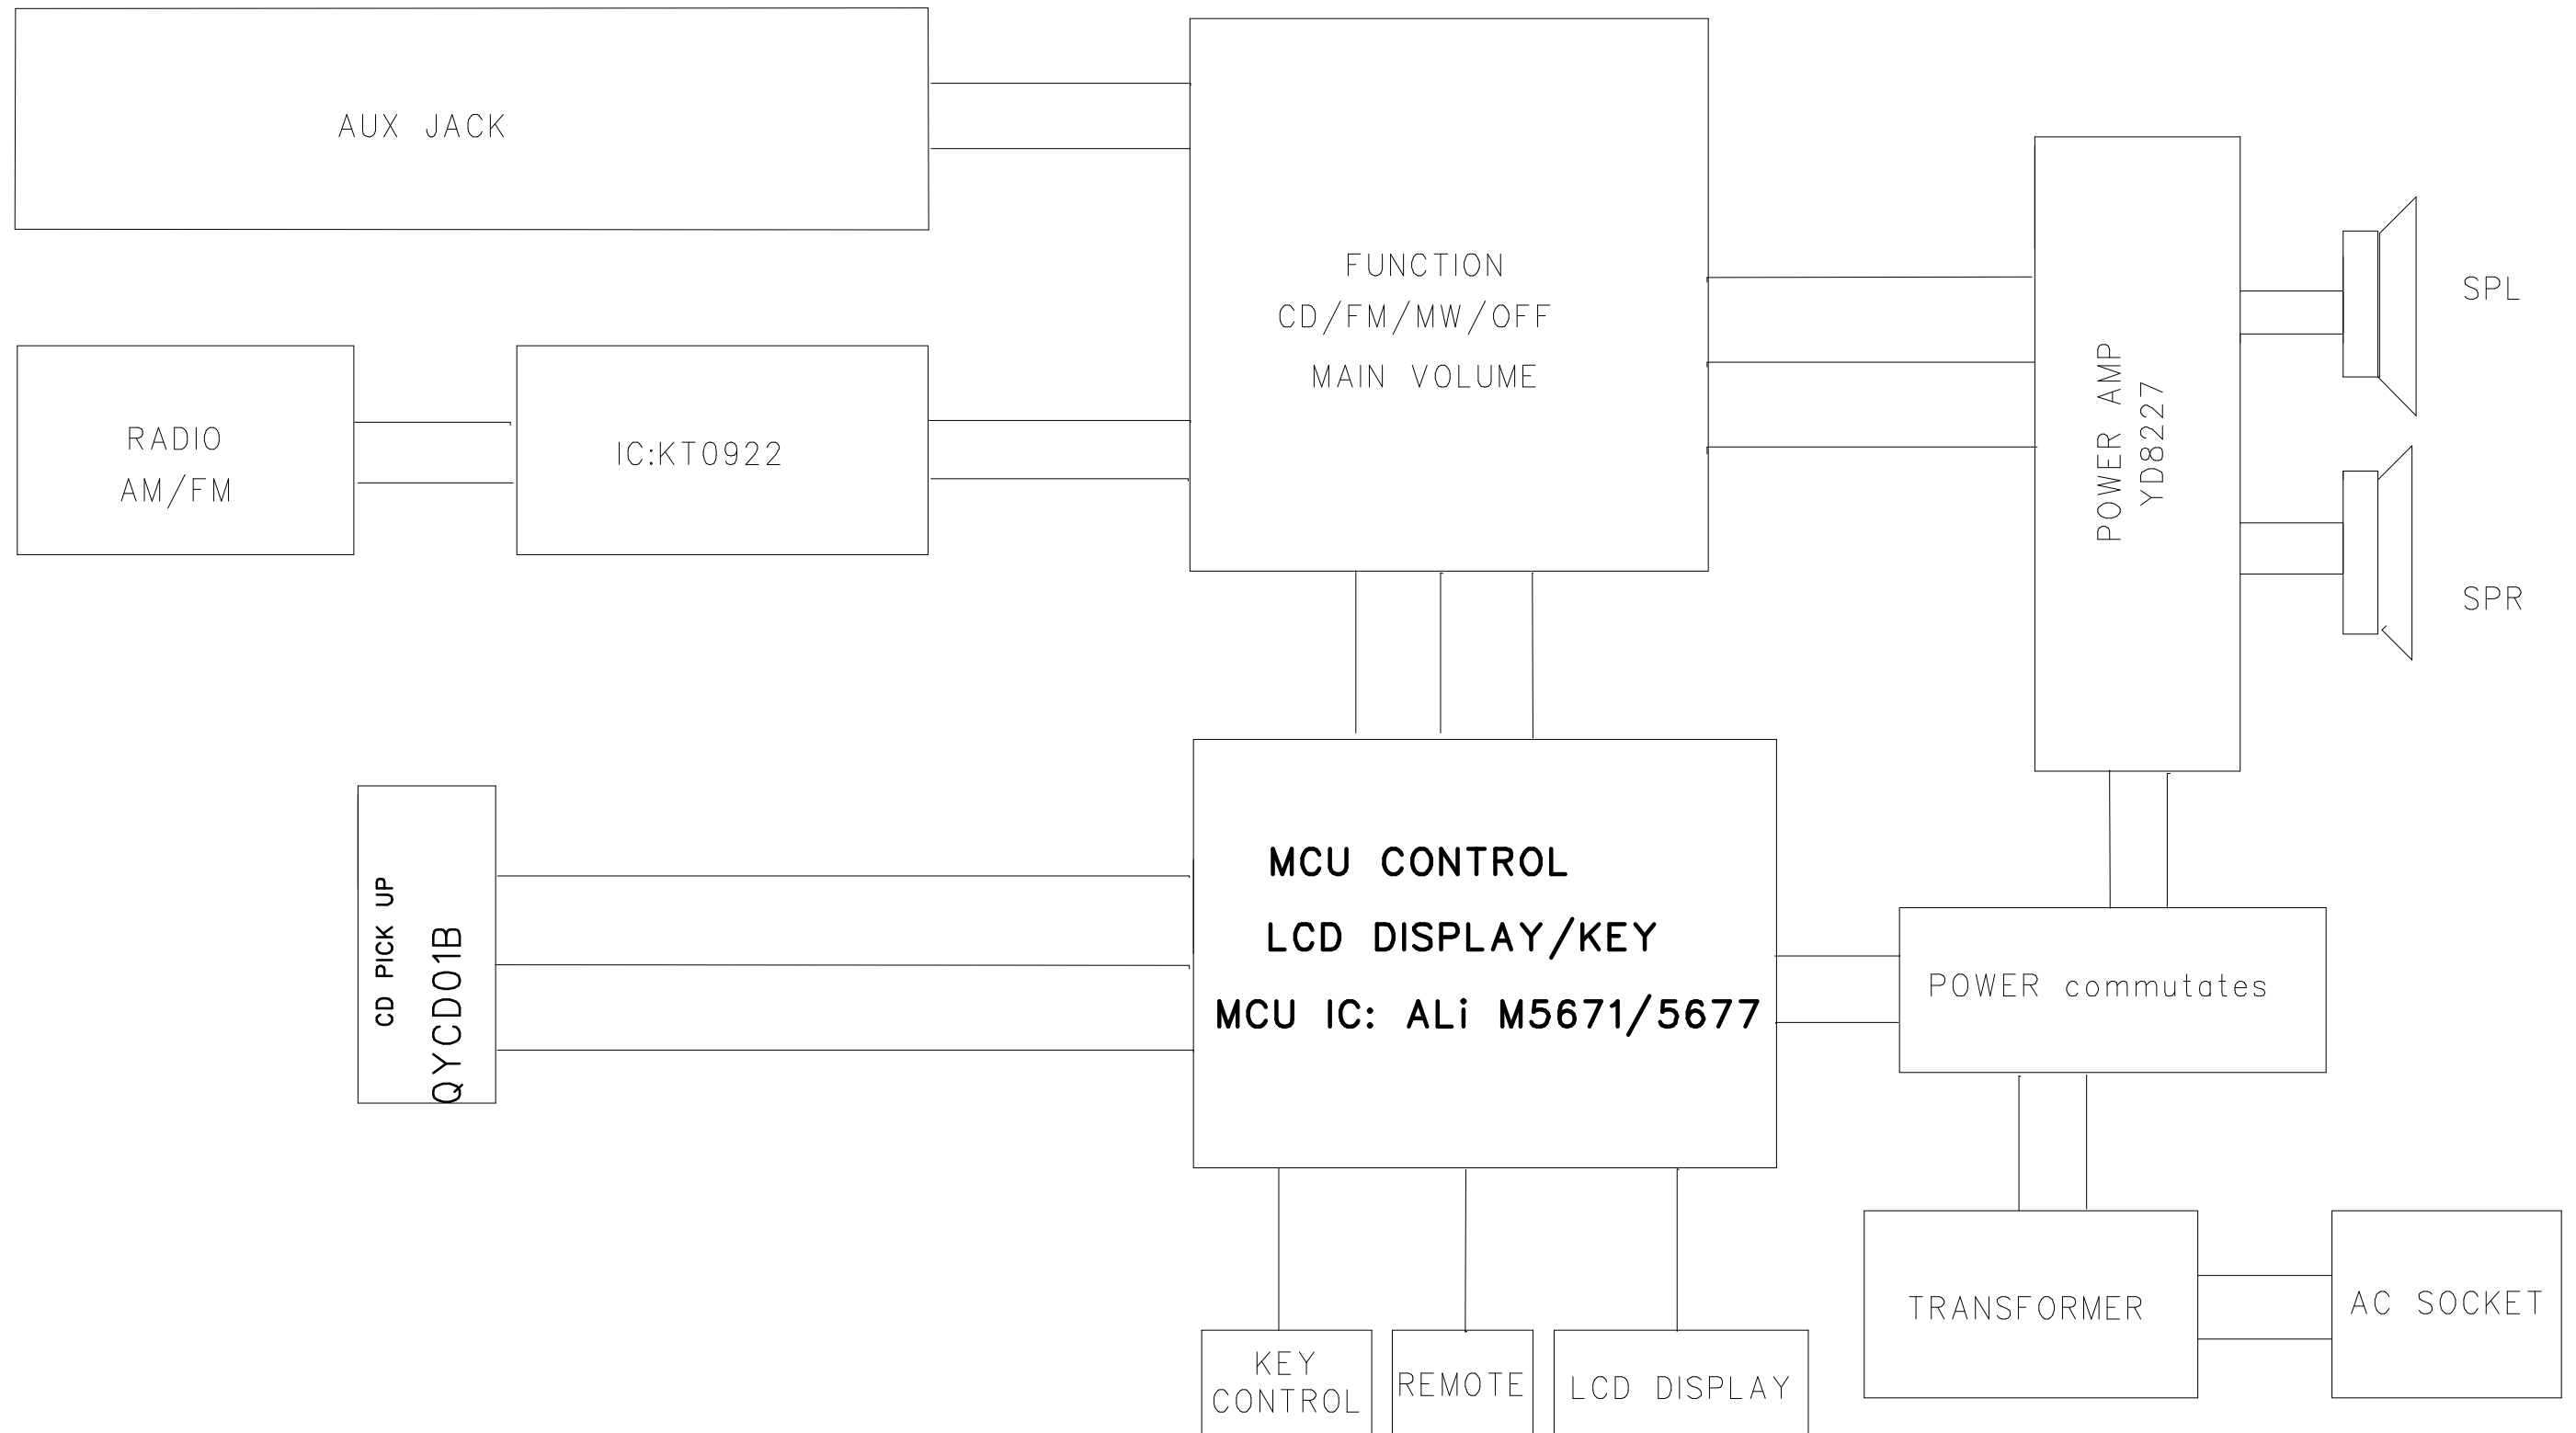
AUX JACK

FUNCTION
CD/FM/MW/OFF
MAIN VOLUME

RADIO
AM/FM

IC:KT0922

POWER AMP
YD8227

SPL

SPR

CD PICK UP
QYCD01B

MCU CONTROL
LCD DISPLAY/KEY
MCU IC: ALi M5671/5677

POWER commutates

TRANSFORMER

AC SOCKET

KEY CONTROL

REMOTE

LCD DISPLAY